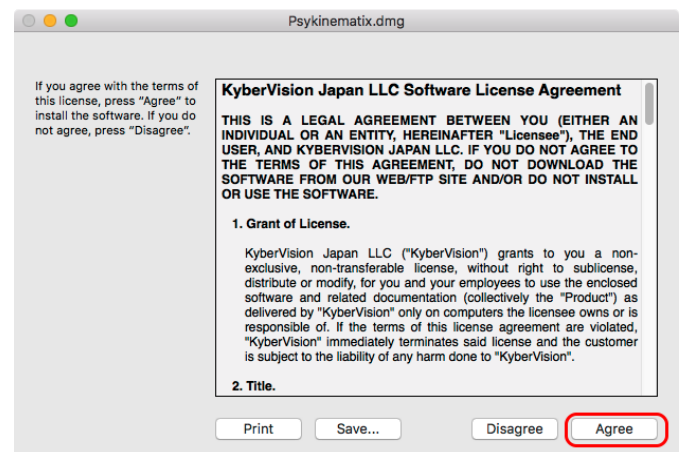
Psykinematix.dmg

If you agree with the terms of this license, press "Agree" to install the software. If you do not agree, press "Disagree".

KyberVision Japan LLC Software License Agreement

THIS IS A LEGAL AGREEMENT BETWEEN YOU (EITHER AN INDIVIDUAL OR AN ENTITY, HEREINAFTER "Licensee"), THE END USER, AND KYBERVISION JAPAN LLC. IF YOU DO NOT AGREE TO THE TERMS OF THIS AGREEMENT, DO NOT DOWNLOAD THE SOFTWARE FROM OUR WEB/FTP SITE AND/OR DO NOT INSTALL OR USE THE SOFTWARE.

1. Grant of License.

KyberVision Japan LLC ("KyberVision") grants to you a non-exclusive, non-transferable license, without right to sublicense, distribute or modify, for you and your employees to use the enclosed software and related documentation (collectively the "Product") as delivered by "KyberVision" only on computers the licensee owns or is responsible of. If the terms of this license agreement are violated, "KyberVision" immediately terminates said license and the customer is subject to the liability of any harm done to "KyberVision".

2. Title.

Print | Save... | Disagree | Agree